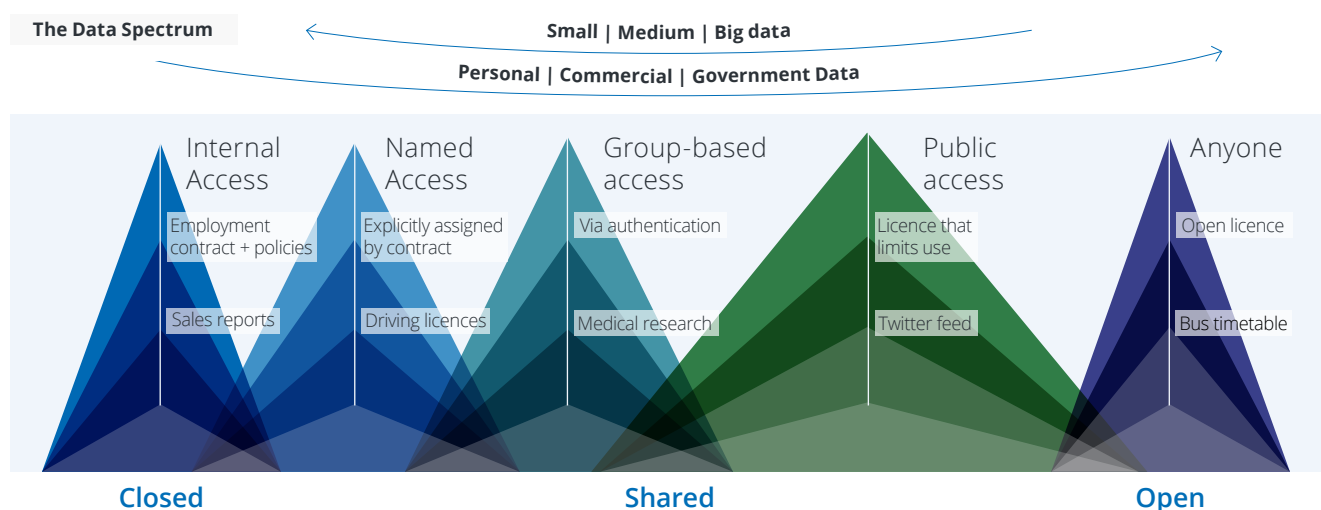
The Data Spectrum

Small | Medium | Big data

Personal | Commercial | Government Data

Internal Access

Employment contract + policies

Sales reports

Named Access

Explicitly assigned by contract

Driving licences

Group-based access

Via authentication

Medical research

Public access

Licence that limits use

Twitter feed

Anyone

Open licence

Bus timetable

Closed

Shared

Open